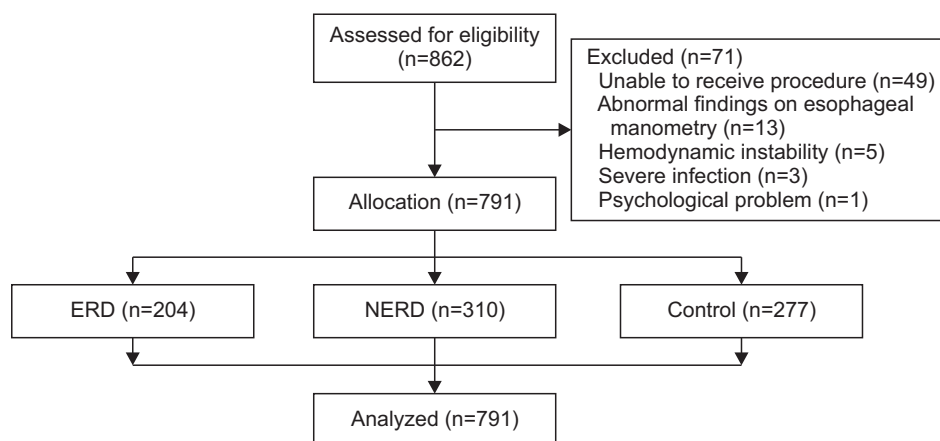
Assessed for eligibility (n=862)

Excluded (n=71)
Unable to receive procedure (n=49)
Abnormal findings on esophageal manometry (n=13)
Hemodynamic instability (n=5)
Severe infection (n=3)
Psychological problem (n=1)

Allocation (n=791)

ERD (n=204)

NERD (n=310)

Control (n=277)

Analyzed (n=791)